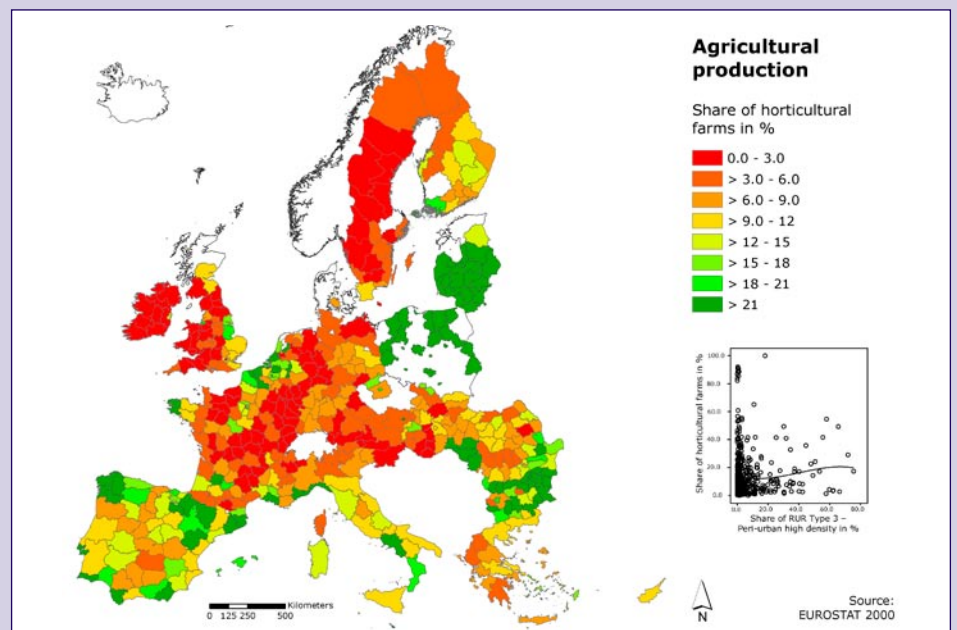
Agricultural production

Share of horticultural farms in %

0.0 - 3.0
> 3.0 - 6.0
> 6.0 - 9.0
> 9.0 - 12
> 12 - 15
> 15 - 18
> 18 - 21
> 21

Share of horticultural farms in %
100.0
80.0
60.0
40.0
20.0
0.0
0.0 20.0 40.0 60.0 80.0
Share of RUR Type 3 - Peri-urban high density in %

Kilometers
0 125 250 500

N

Source:
EUROSTAT 2000